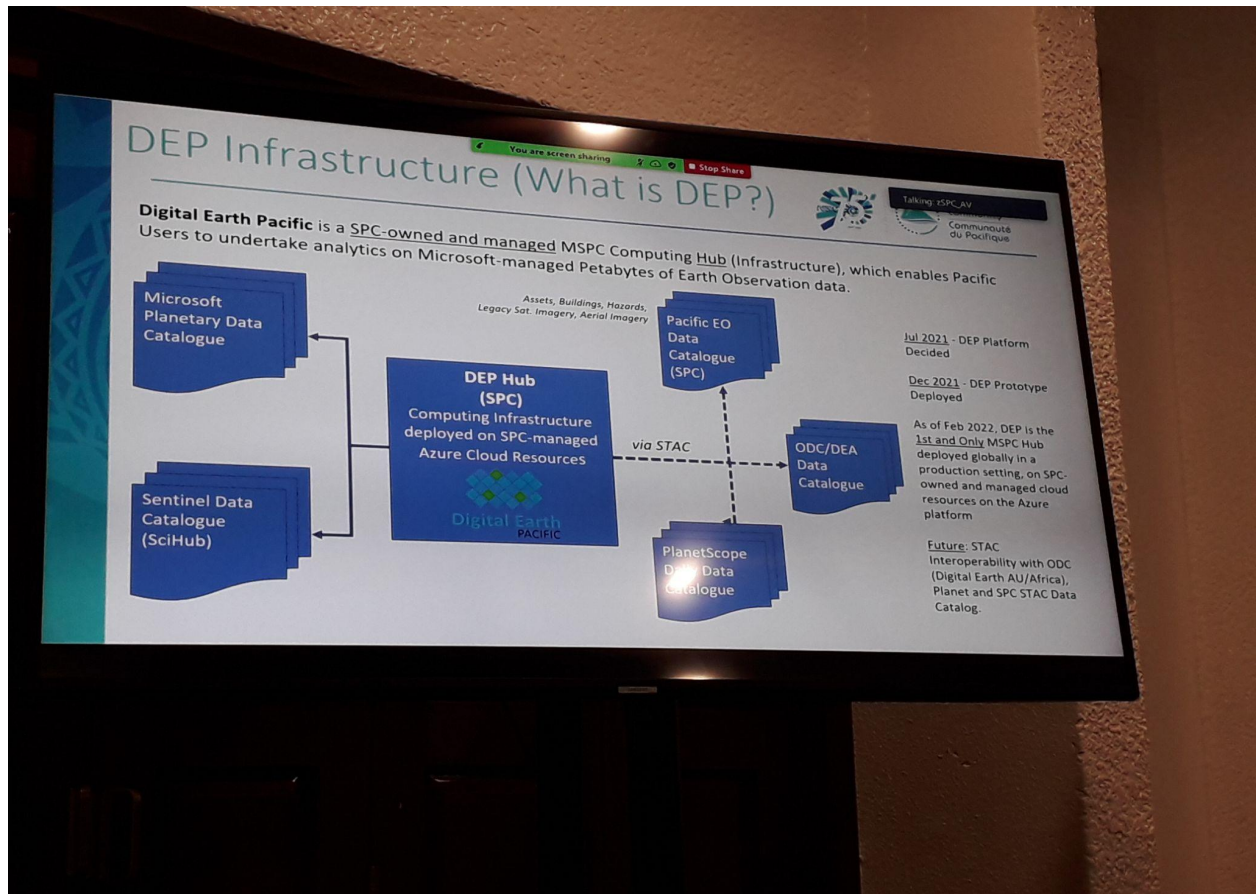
DEP Infrastructure (What is DEP?)

You are screen sharing

Stop Share

Talking: zSPC_AV

Communauté du Pacifique

**Digital Earth Pacific** is a SPC-owned and managed MSPC Computing Hub (Infrastructure), which enables Pacific Users to undertake analytics on Microsoft-managed Petabytes of Earth Observation data.

Microsoft Planetary Data Catalogue

Sentinel Data Catalogue (SciHub)

DEP Hub (SPC) Computing Infrastructure deployed on SPC-managed Azure Cloud Resources

Digital Earth PACIFIC

Assets, Buildings, Hazards, Legacy Sat. Imagery, Aerial Imagery

Pacific EO Data Catalogue (SPC)

via STAC

ODC/DEA Data Catalogue

PlanetScope Daily Data Catalogue

Jul 2021 - DEP Platform Decided

Dec 2021 - DEP Prototype Deployed

As of Feb 2022, DEP is the 1st and Only MSPC Hub deployed globally in a production setting, on SPC-owned and managed cloud resources on the Azure platform

Future: STAC Interoperability with ODC (Digital Earth AU/Africa), Planet and SPC STAC Data Catalog.